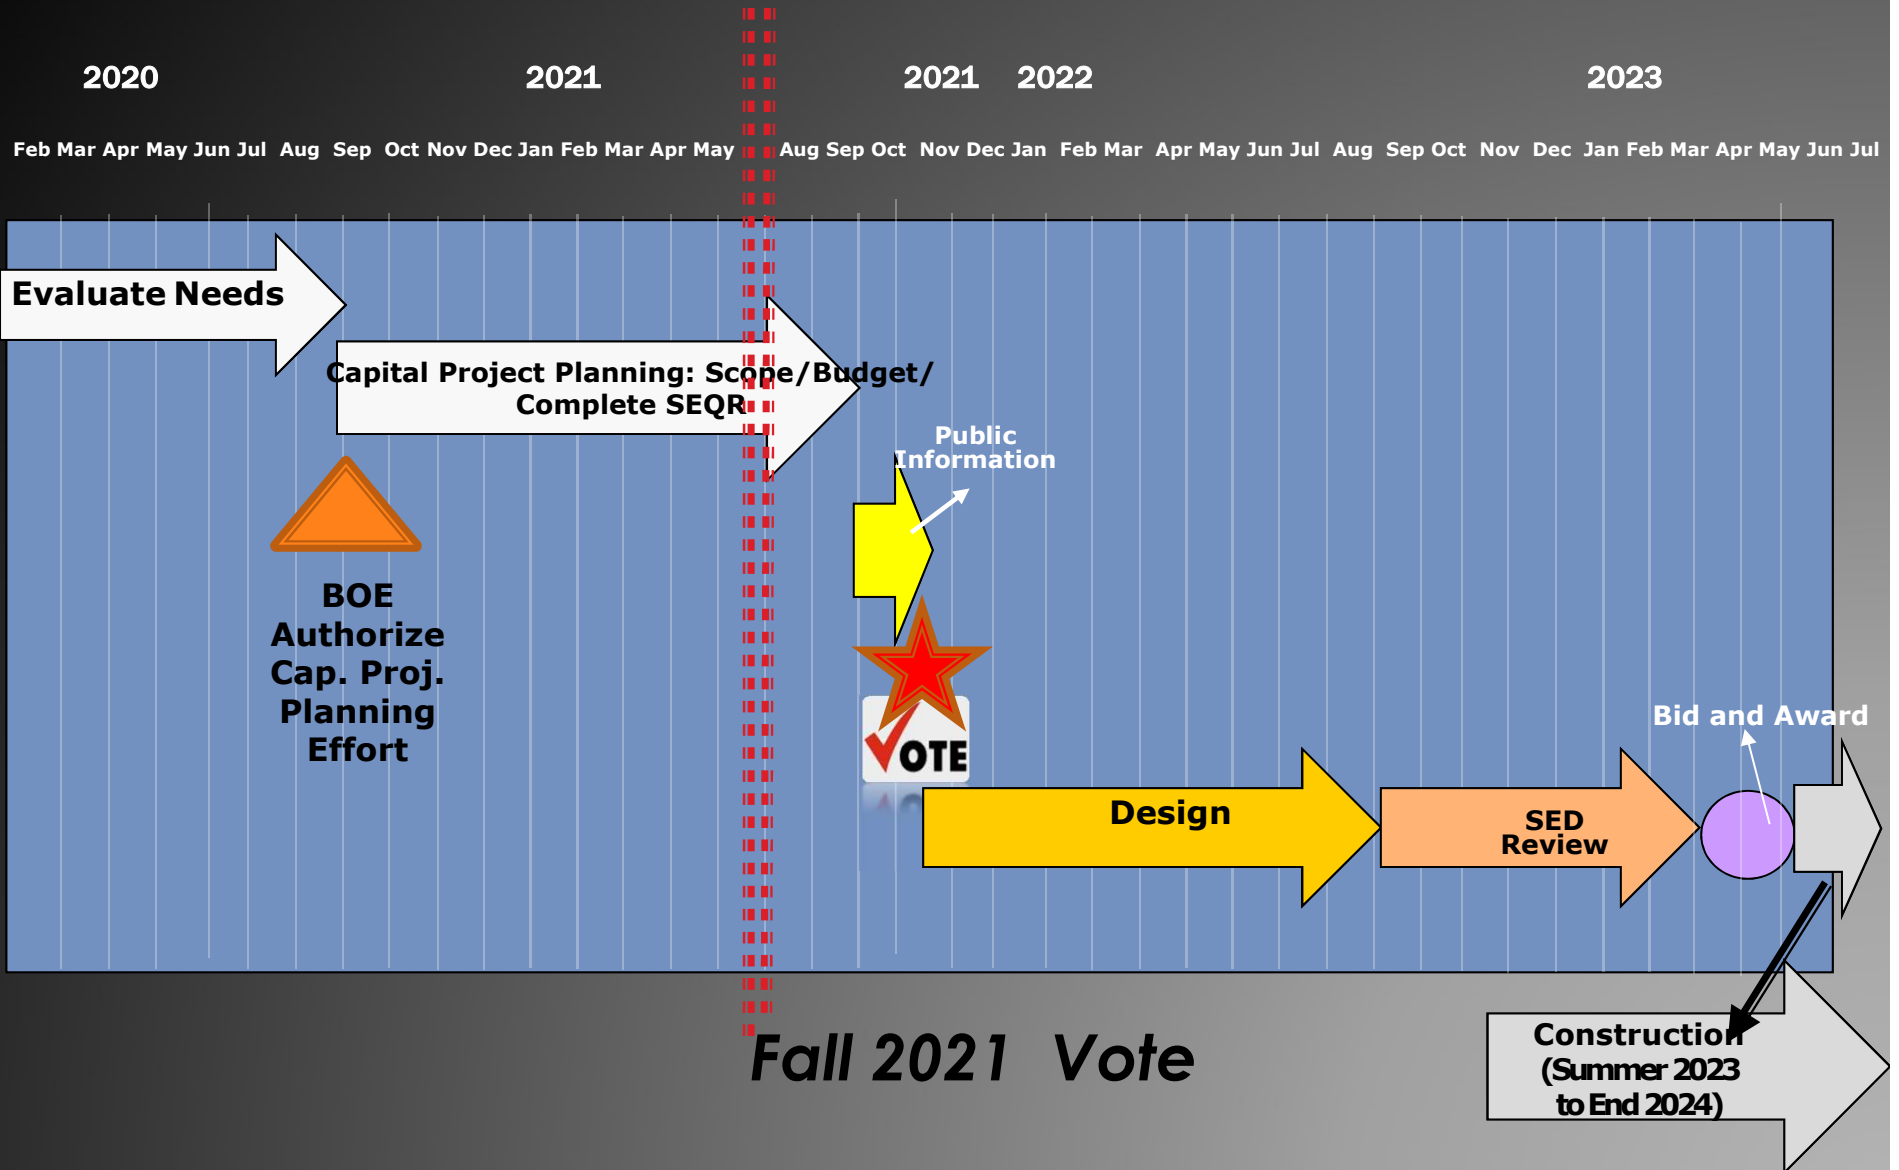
2020 2021 2021 2022 2023

Feb Mar Apr May Jun Jul Aug Sep Oct Nov Dec Jan Feb Mar Apr May Aug Sep Oct Nov Dec Jan Feb Mar Apr May Jun Jul Aug Sep Oct Nov Dec Jan Feb Mar Apr May Jun Jul

Evaluate Needs

Capital Project Planning: Scope/Budget/ Complete SEQR

BOE Authorize Cap. Proj. Planning Effort

Public Information

VOTE

Design

SED Review

Bid and Award

Construction (Summer 2023 to End 2024)

Fall 2021 Vote